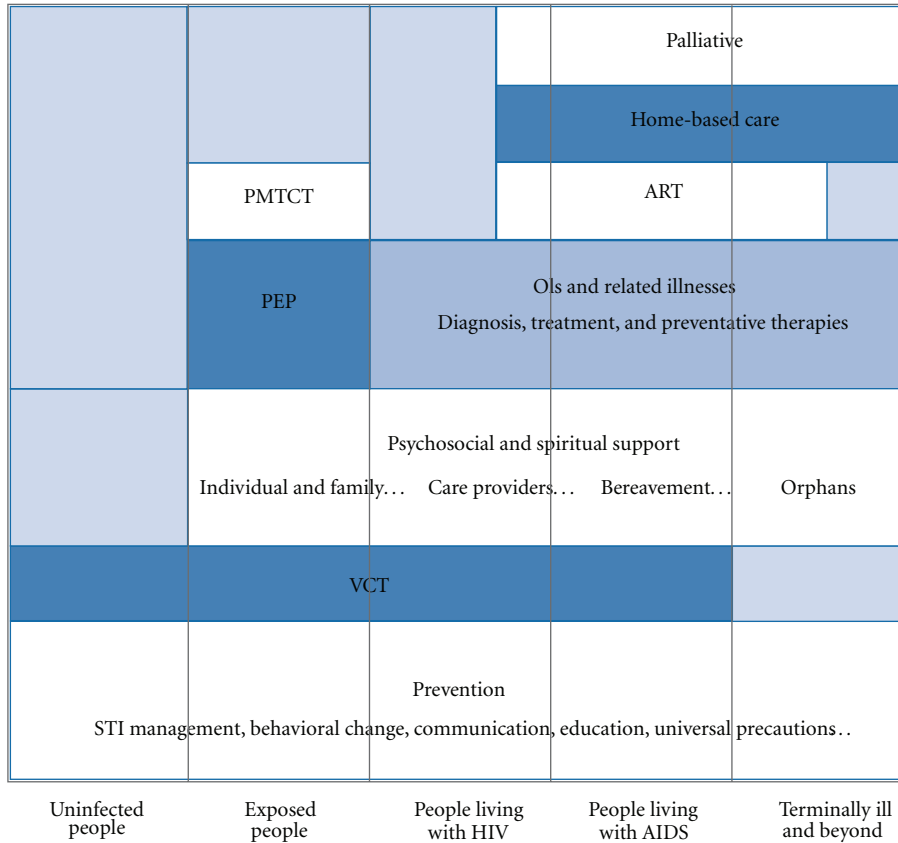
Palliative

Home-based care

PMTCT

ART

PEP

OIs and related illnesses

Diagnosis, treatment, and preventative therapies

Psychosocial and spiritual support

Individual and family. . . Care providers. . . Bereavement. . . Orphans

VCT

Prevention

STI management, behavioral change, communication, education, universal precautions. .

Uninfected people

Exposed people

People living with HIV

People living with AIDS

Terminally ill and beyond